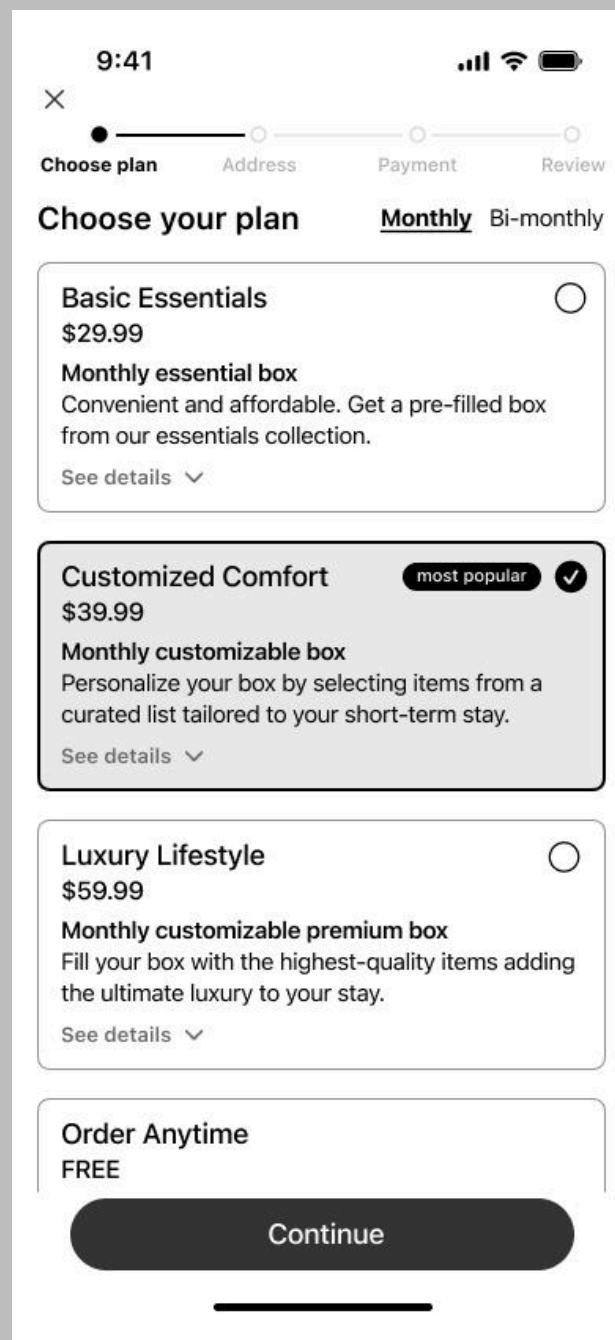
9:41

×

Choose plan Address Payment Review

Choose your plan Monthly Bi-monthly

Basic Essentials
$29.99
Monthly essential box
Convenient and affordable. Get a pre-filled box from our essentials collection.
See details

Customized Comfort most popular
$39.99
Monthly customizable box
Personalize your box by selecting items from a curated list tailored to your short-term stay.
See details

Luxury Lifestyle
$59.99
Monthly customizable premium box
Fill your box with the highest-quality items adding the ultimate luxury to your stay.
See details

Order Anytime
FREE

Continue